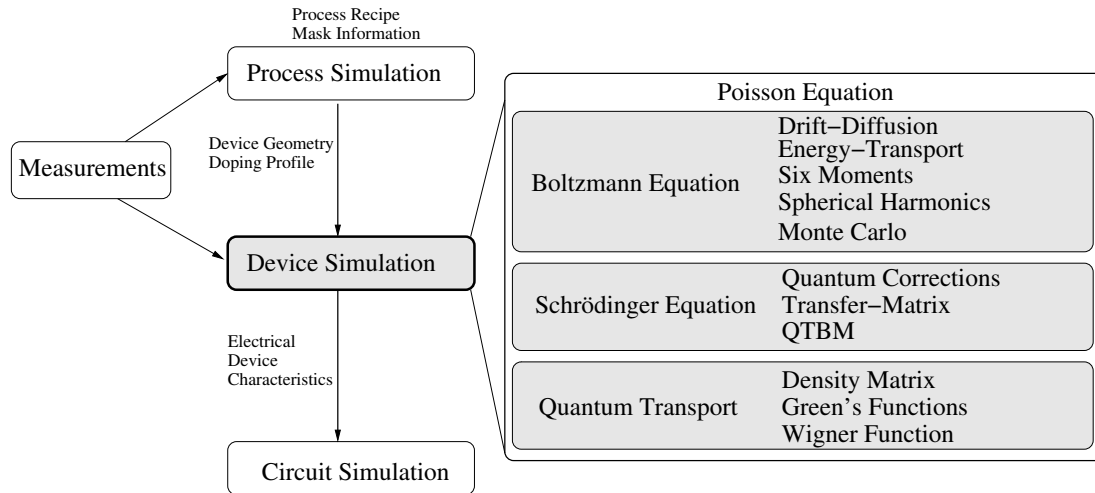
Process Recipe
Mask Information

Process Simulation

Measurements

Device Geometry
Doping Profile

Device Simulation

Electrical
Device
Characteristics

Circuit Simulation

Poisson Equation

Boltzmann Equation

Drift−Diffusion
Energy−Transport
Six Moments
Spherical Harmonics
Monte Carlo

Schrödinger Equation

Quantum Corrections
Transfer−Matrix
QTBM

Quantum Transport

Density Matrix
Green's Functions
Wigner Function